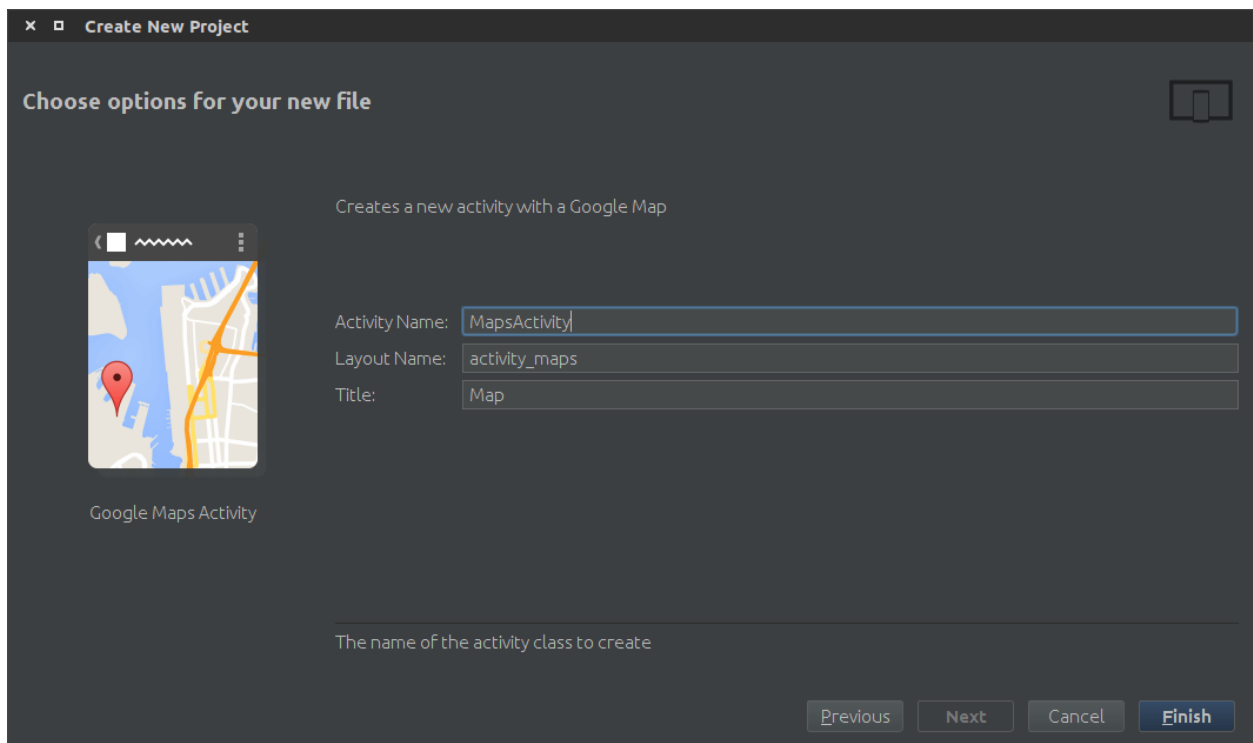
Create New Project

Choose options for your new file

Creates a new activity with a Google Map

Activity Name: MapsActivity

Layout Name: activity_maps

Title: Map

Google Maps Activity

The name of the activity class to create

Previous Next Cancel Finish